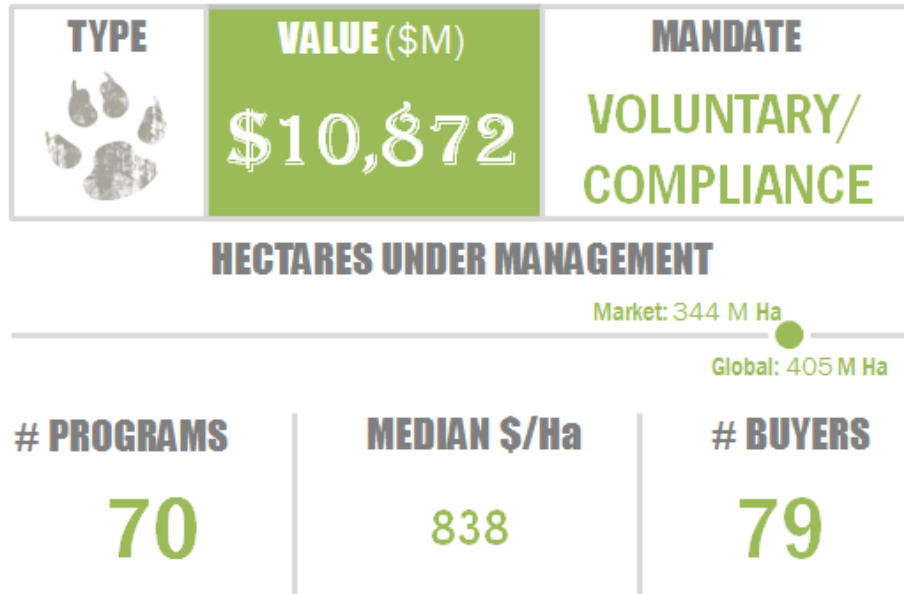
| TYPE | VALUE ($M) | MANDATE |
|---|---|---|
| | \$10,872 | VOLUNTARY/ COMPLIANCE |

HECTARES UNDER MANAGEMENT

Market: 344 M Ha

Global: 405 M Ha

| # PROGRAMS | MEDIAN \$/Ha | # BUYERS |
|---|---|---|
| 70 | 838 | 79 |